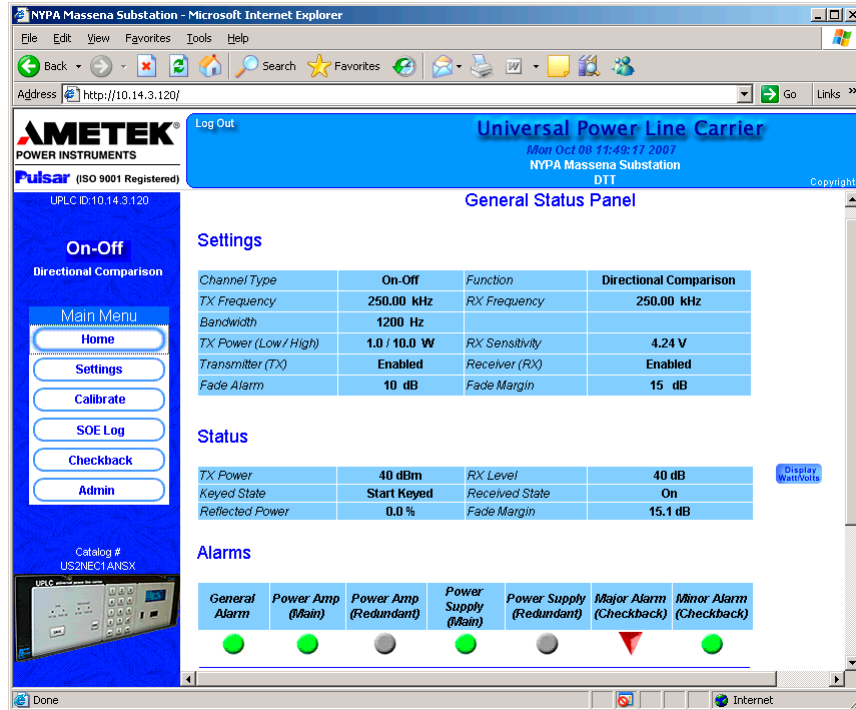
NYPA Massena Substation - Microsoft Internet Explorer

File Edit View Favorites Tools Help

Back Search Favorites

Address http://10.14.3.120/ Go Links

AMETEK®
POWER INSTRUMENTS
Pulsar (ISO 9001 Registered)

Log Out

Universal Power Line Carrier
Mon Oct 08 11:49:17 2007
NYPA Massena Substation
DTT
Copyright

UPLC ID:10.14.3.120

On-Off
Directional Comparison

Main Menu
Home
Settings
Calibrate
SOE Log
Checkback
Admin

Catalog #
US2NEC1ANSX

UPLC

General Status Panel

Settings

| Channel Type | On-Off | Function | Directional Comparison |
|---|---|---|---|
| TX Frequency | 250.00 kHz | RX Frequency | 250.00 kHz |
| Bandwidth | 1200 Hz | | |
| TX Power (Low / High) | 1.0 / 10.0 W | RX Sensitivity | 4.24 V |
| Transmitter (TX) | Enabled | Receiver (RX) | Enabled |
| Fade Alarm | 10 dB | Fade Margin | 15 dB |

Status

| TX Power | 40 dBm | RX Level | 40 dB |
|---|---|---|---|
| Keyed State | Start Keyed | Received State | On |
| Reflected Power | 0.0 % | Fade Margin | 15.1 dB |

Display Watt/Volts

Alarms

| General Alarm | Power Amp (Main) | Power Amp (Redundant) | Power Supply (Main) | Power Supply (Redundant) | Major Alarm (Checkback) | Minor Alarm (Checkback) |
|---|---|---|---|---|---|---|

Done Internet